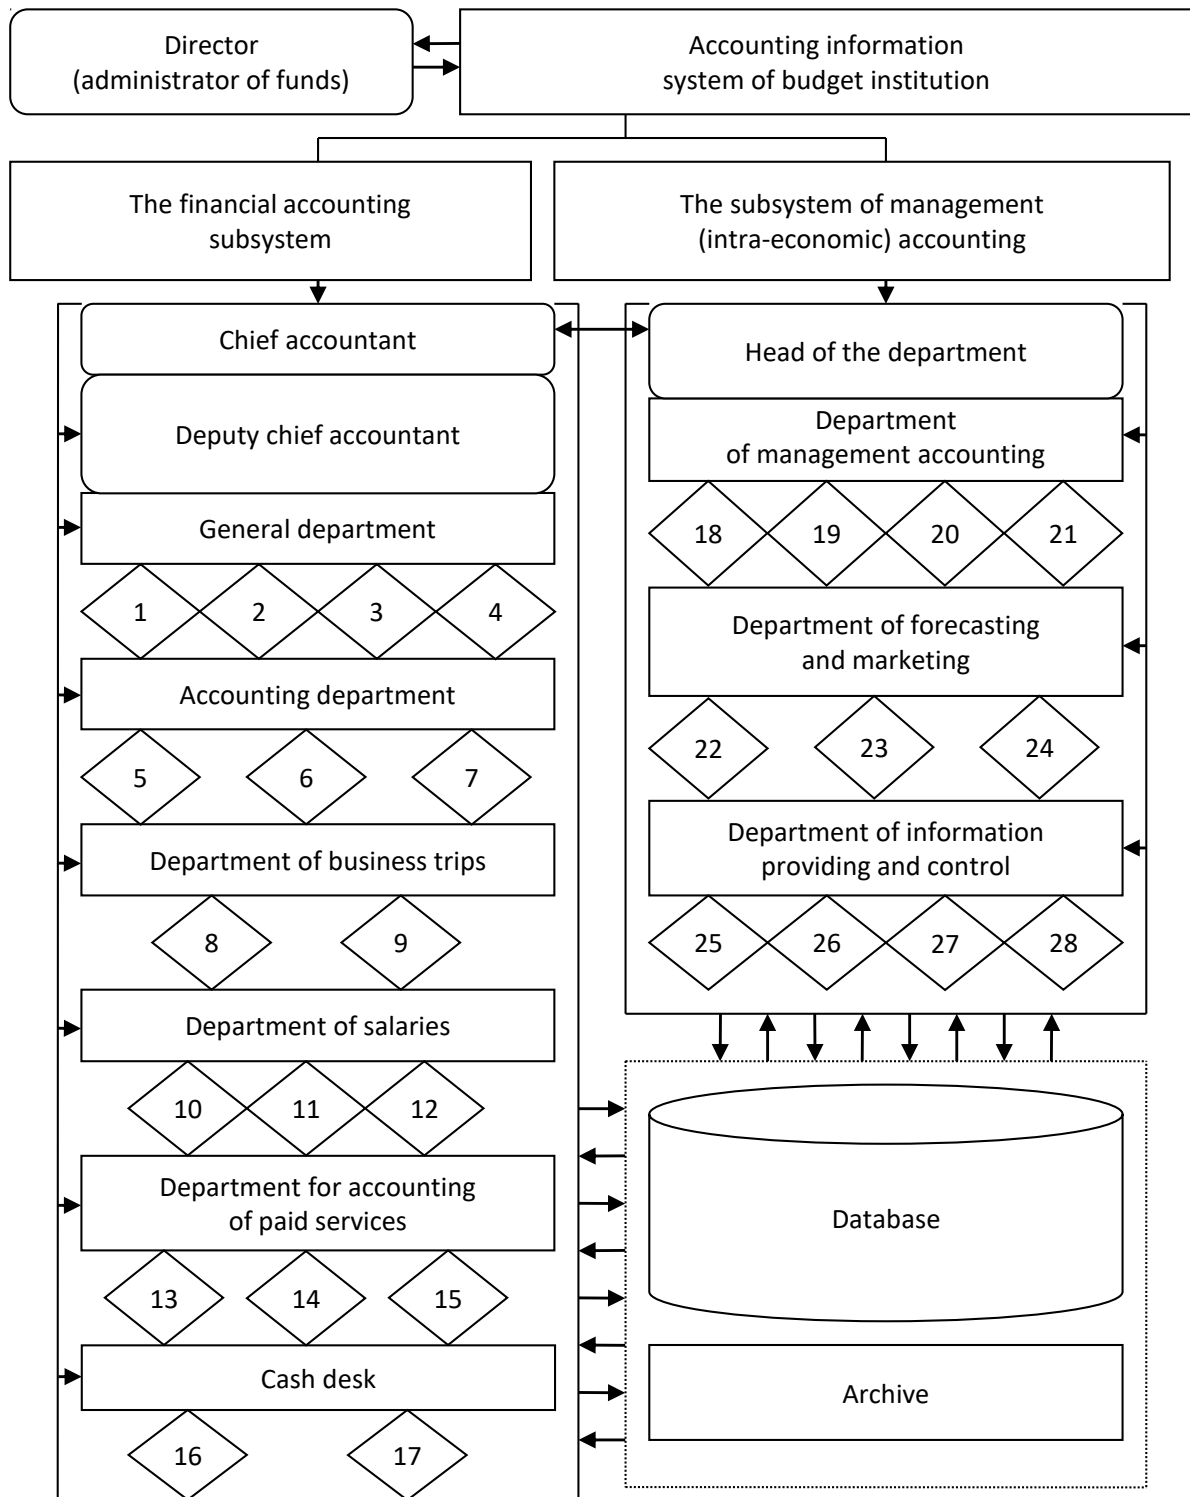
Director
(administrator of funds)

Accounting information
system of budget institution

The financial accounting
subsystem

The subsystem of management
(intra-economic) accounting

Chief accountant

Deputy chief accountant

General department

1 2 3 4

Accounting department

5 6 7

Department of business trips

8 9

Department of salaries

10 11 12

Department for accounting
of paid services

13 14 15

Cash desk

16 17

Head of the department

Department
of management accounting

18 19 20 21

Department of forecasting
and marketing

22 23 24

Department of information
providing and control

25 26 27 28

Database

Archive